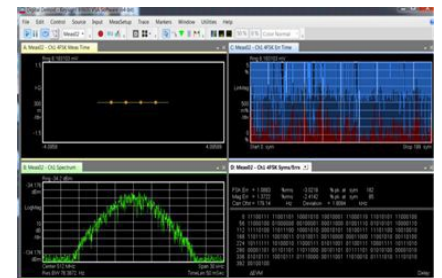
File Edit Control Source Input MeasSetup Trace Markers Window Utilities Help

Meas02

A: Meas02 - Ch1 4FSK Meas Time

C: Meas02 - Ch1 4FSK Err Time

B: Meas02 - Ch1 Spectrum

D: Meas02 - Ch1 4FSK Syms/Errs

Center 5.0 MHz
Span 30 kHz

Start 0 sym
Stop 186 sym

FSK Err
Mag Err
Carr Ofst

%rms
%rms
Hz

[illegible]